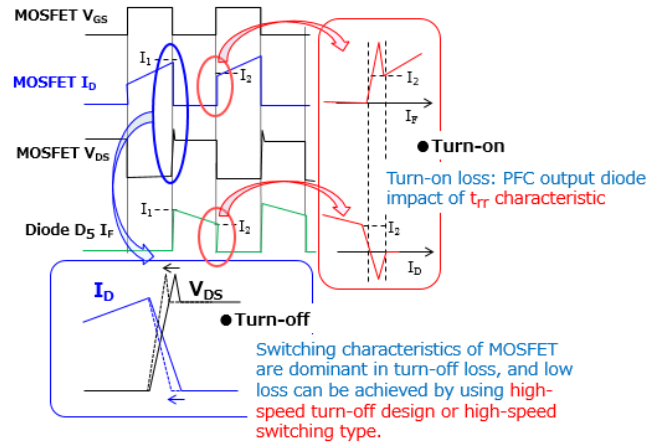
MOSFET $V_{GS}$

MOSFET $I_D$

MOSFET $V_{DS}$

Diode $D_5$ $I_F$

$I_1$

$I_2$

$I_1$

$I_2$

$I_2$

$I_F$

●Turn-on

Turn-on loss: PFC output diode impact of $t_{rr}$ characteristic

$I_2$

$I_D$

$I_D$

$V_{DS}$

●Turn-off

Switching characteristics of MOSFET are dominant in turn-off loss, and low loss can be achieved by using high-speed turn-off design or high-speed switching type.